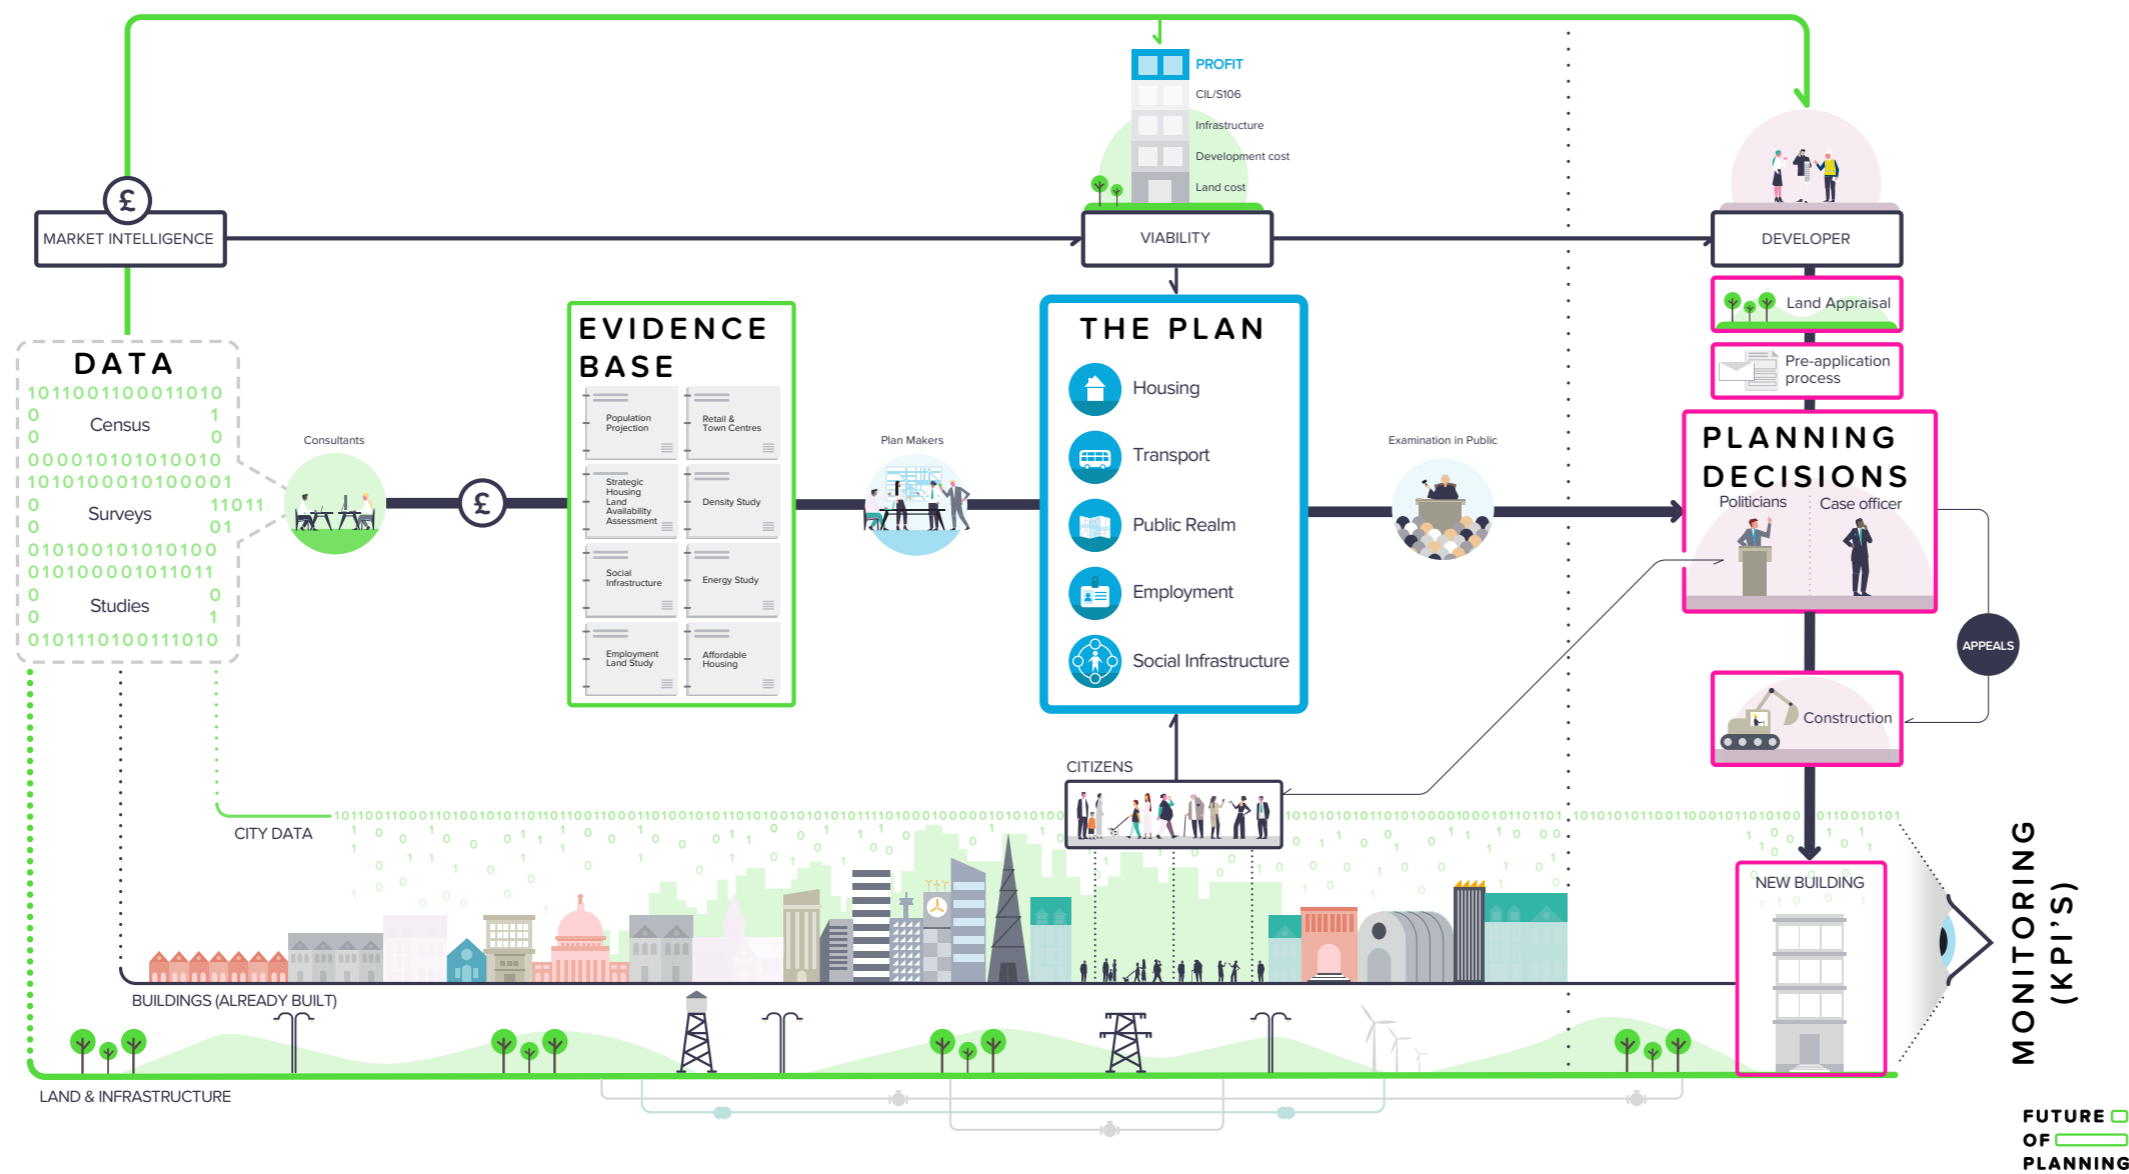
PROFIT
CIL/S106
Infrastructure
Development cost
Land cost

MARKET INTELLIGENCE
VIABILITY
DEVELOPER

Land Appraisal
Pre-application process

DATA
1011001100011010
0 Census 1
0 0
0000101010101010
1010100010100001
0 Surveys 11011
0 01
0101001010101100
0101000010111011
0 Studies 0
0 1
0101110100111010

Consultants

EVIDENCE BASE
Population Projection
Retail & Town Centres
Strategic Housing Land Availability Assessment
Density Study
Social Infrastructure
Energy Study
Employment Land Study
Affordable Housing

Plan Makers

THE PLAN
Housing
Transport
Public Realm
Employment
Social Infrastructure

Examination in Public

PLANNING DECISIONS
Politicians
Case officer

APPEALS

Construction

CITIZENS

CITY DATA

NEW BUILDING

BUILDINGS (ALREADY BUILT)

LAND & INFRASTRUCTURE

MONITORING (KPI'S)

FUTURE OF PLANNING